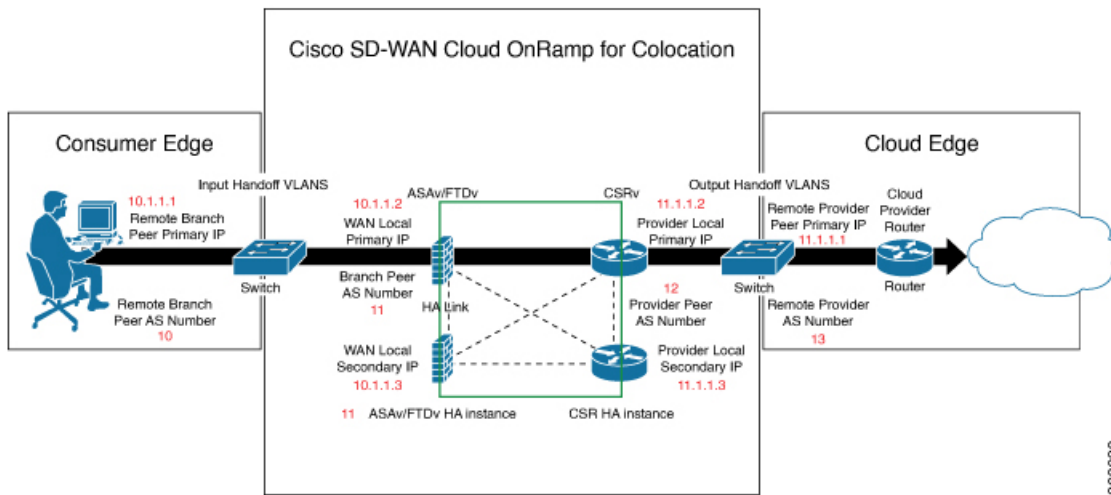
Cisco SD-WAN Cloud OnRamp for Colocation

Consumer Edge

10.1.1.1
Remote Branch
Peer Primary IP

Remote Branch
Peer AS Number
10

Input Handoff VLANS

Switch

10.1.1.2
WAN Local
Primary IP

Branch Peer
AS Number
11

ASAv/FTDv

HA Link

WAN Local
Secondary IP
10.1.1.3

11 ASAv/FTDv HA instance

CSRv

11.1.1.2
Provider Local
Primary IP

12
Provider Peer
AS Number

Provider Local
Secondary IP
11.1.1.3

CSR HA instance

Output Handoff VLANS

Switch

Cloud Edge

Remote Provider
Peer Primary IP
11.1.1.1

Remote Provider
AS Number
13

Cloud
Provider
Router

Router

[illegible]